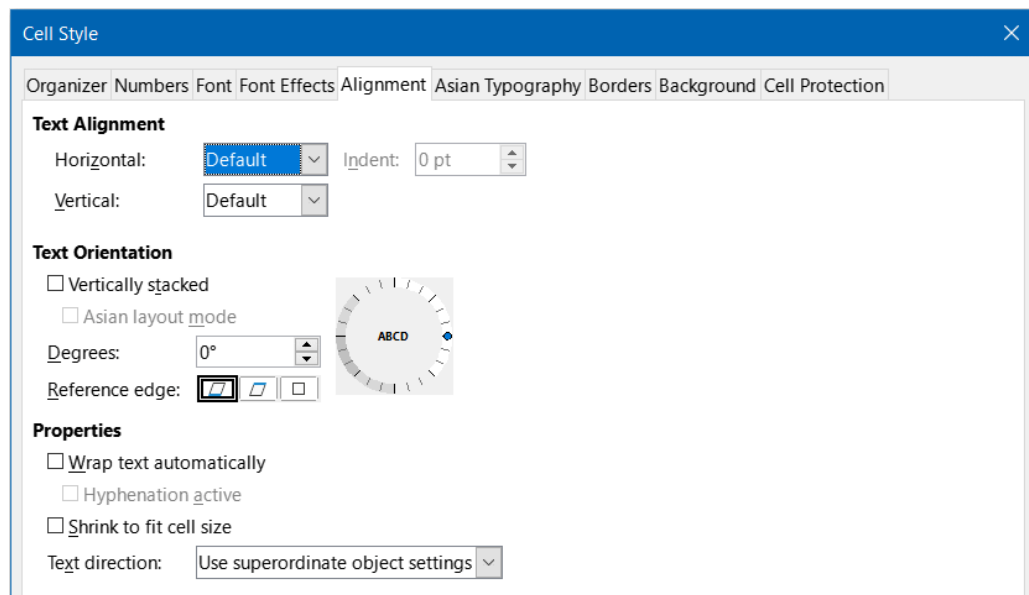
Cell Style

Organizer Numbers Font Font Effects Alignment Asian Typography Borders Background Cell Protection

Text Alignment

Horizontal: Default Indent: 0 pt

Vertical: Default

Text Orientation

Vertically stacked

Asian layout mode

Degrees: 0°

Reference edge:

ABCD

Properties

Wrap text automatically

Hyphenation active

Shrink to fit cell size

Text direction: Use superordinate object settings